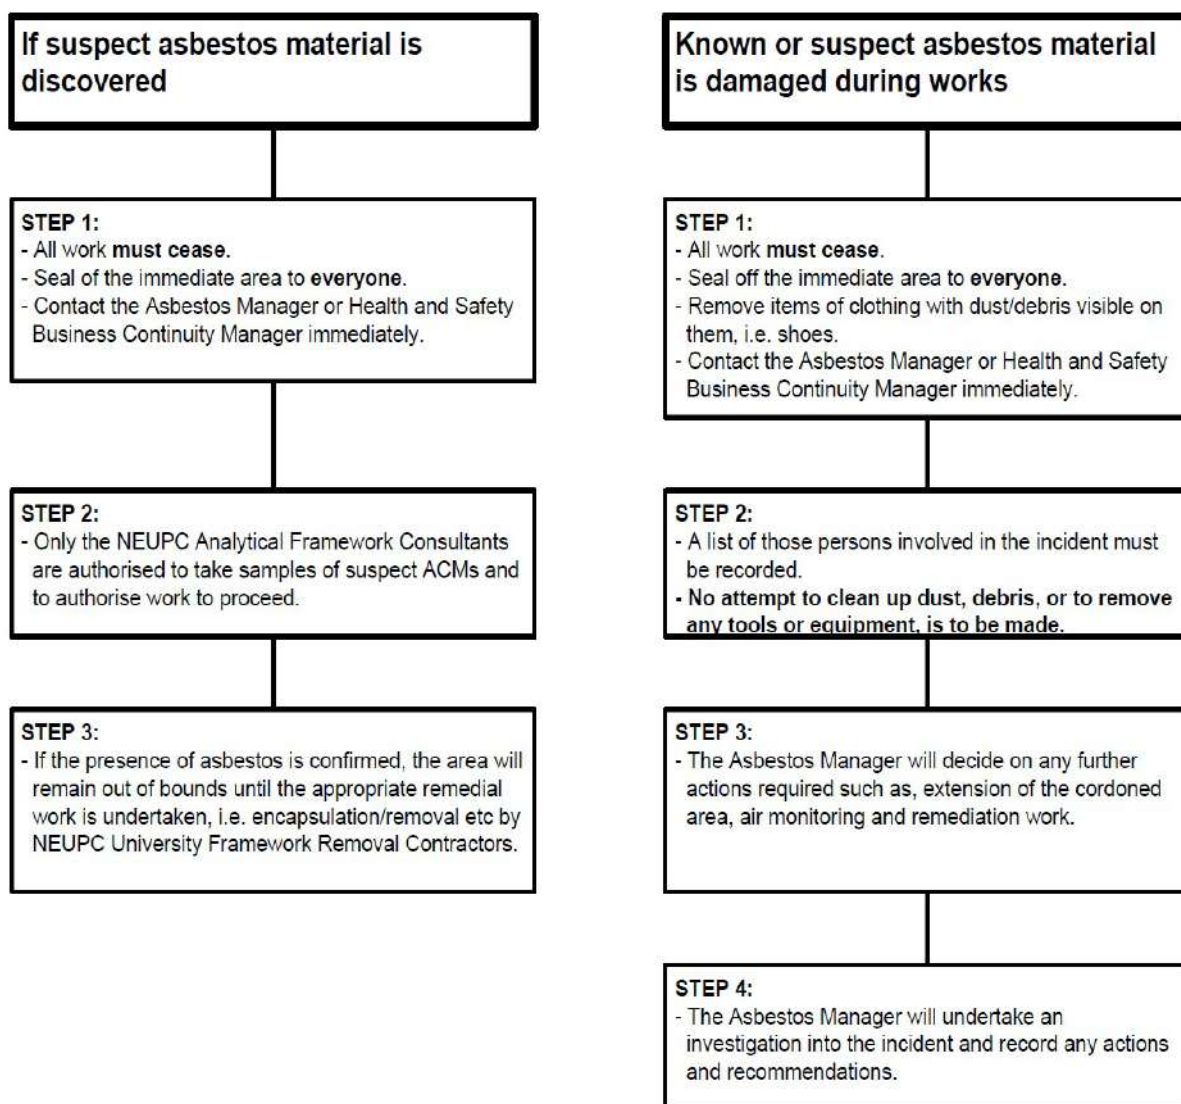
If suspect asbestos material is discovered

STEP 1:
- All work must cease.
- Seal of the immediate area to everyone.
- Contact the Asbestos Manager or Health and Safety Business Continuity Manager immediately.

STEP 2:
- Only the NEUPC Analytical Framework Consultants are authorised to take samples of suspect ACMs and to authorise work to proceed.

STEP 3:
- If the presence of asbestos is confirmed, the area will remain out of bounds until the appropriate remedial work is undertaken, i.e. encapsulation/removal etc by NEUPC University Framework Removal Contractors.

Known or suspect asbestos material is damaged during works

STEP 1:
- All work must cease.
- Seal off the immediate area to everyone.
- Remove items of clothing with dust/debris visible on them, i.e. shoes.
- Contact the Asbestos Manager or Health and Safety Business Continuity Manager immediately.

STEP 2:
- A list of those persons involved in the incident must be recorded.
- No attempt to clean up dust, debris, or to remove any tools or equipment, is to be made.

STEP 3:
- The Asbestos Manager will decide on any further actions required such as, extension of the cordoned area, air monitoring and remediation work.

STEP 4:
- The Asbestos Manager will undertake an investigation into the incident and record any actions and recommendations.